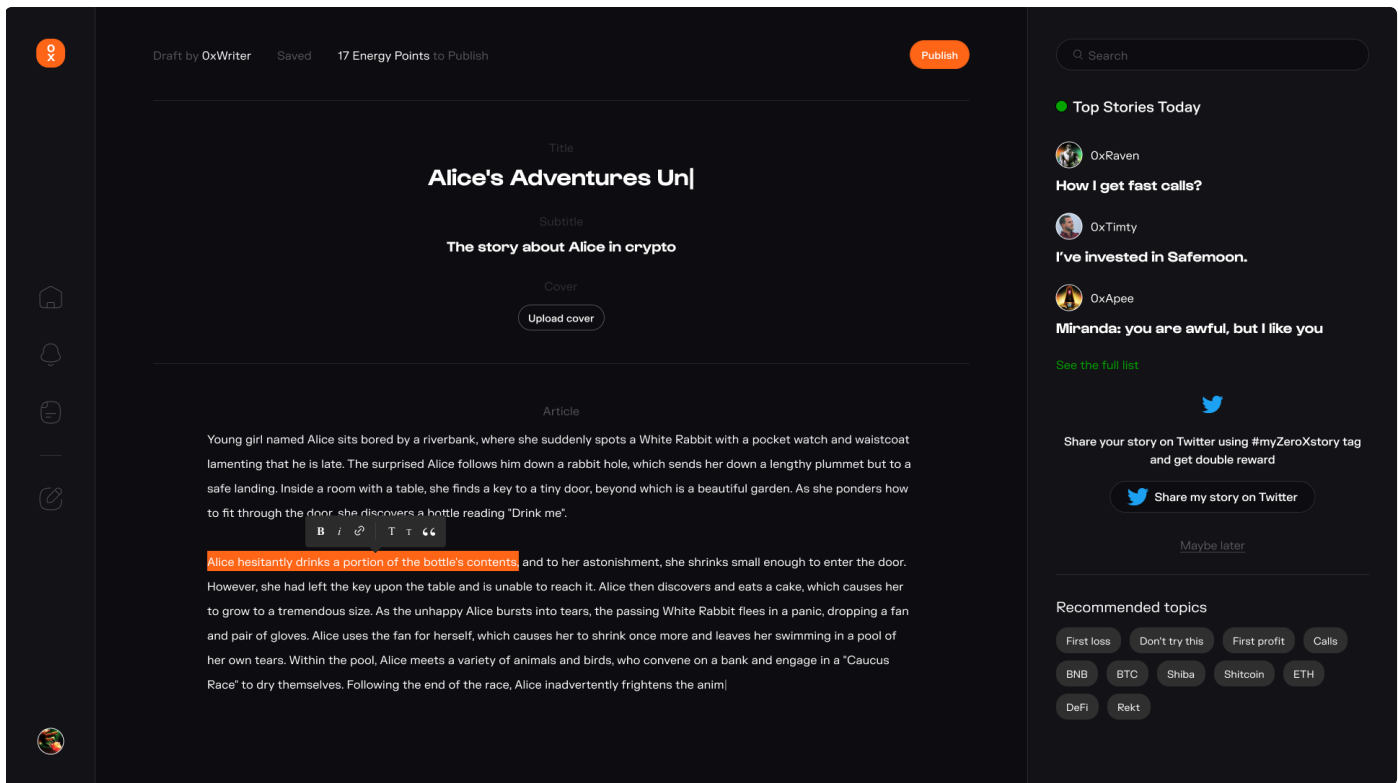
Draft by 0xWriter Saved 17 Energy Points to Publish

Publish

Title

Alice's Adventures Un|

Subtitle

The story about Alice in crypto

Cover

Upload cover

Article

Young girl named Alice sits bored by a riverbank, where she suddenly spots a White Rabbit with a pocket watch and waistcoat lamenting that he is late. The surprised Alice follows him down a rabbit hole, which sends her down a lengthy plummet but to a safe landing. Inside a room with a table, she finds a key to a tiny door, beyond which is a beautiful garden. As she ponders how to fit through the door, she discovers a bottle reading "Drink me".

B i T T ‘‘

Alice hesitantly drinks a portion of the bottle's contents, and to her astonishment, she shrinks small enough to enter the door. However, she had left the key upon the table and is unable to reach it. Alice then discovers and eats a cake, which causes her to grow to a tremendous size. As the unhappy Alice bursts into tears, the passing White Rabbit flees in a panic, dropping a fan and pair of gloves. Alice uses the fan for herself, which causes her to shrink once more and leaves her swimming in a pool of her own tears. Within the pool, Alice meets a variety of animals and birds, who convene on a bank and engage in a "Caucus Race" to dry themselves. Following the end of the race, Alice inadvertently frightens the anim|

Search

Top Stories Today

0xRaven
How I get fast calls?

0xTimty
I've invested in Safemoon.

0xApee
Miranda: you are awful, but I like you

See the full list

Share your story on Twitter using #myZeroXstory tag and get double reward

Share my story on Twitter

Maybe later

Recommended topics

First loss Don't try this First profit Calls
BNB BTC Shiba Shitcoin ETH
DeFi Rekt